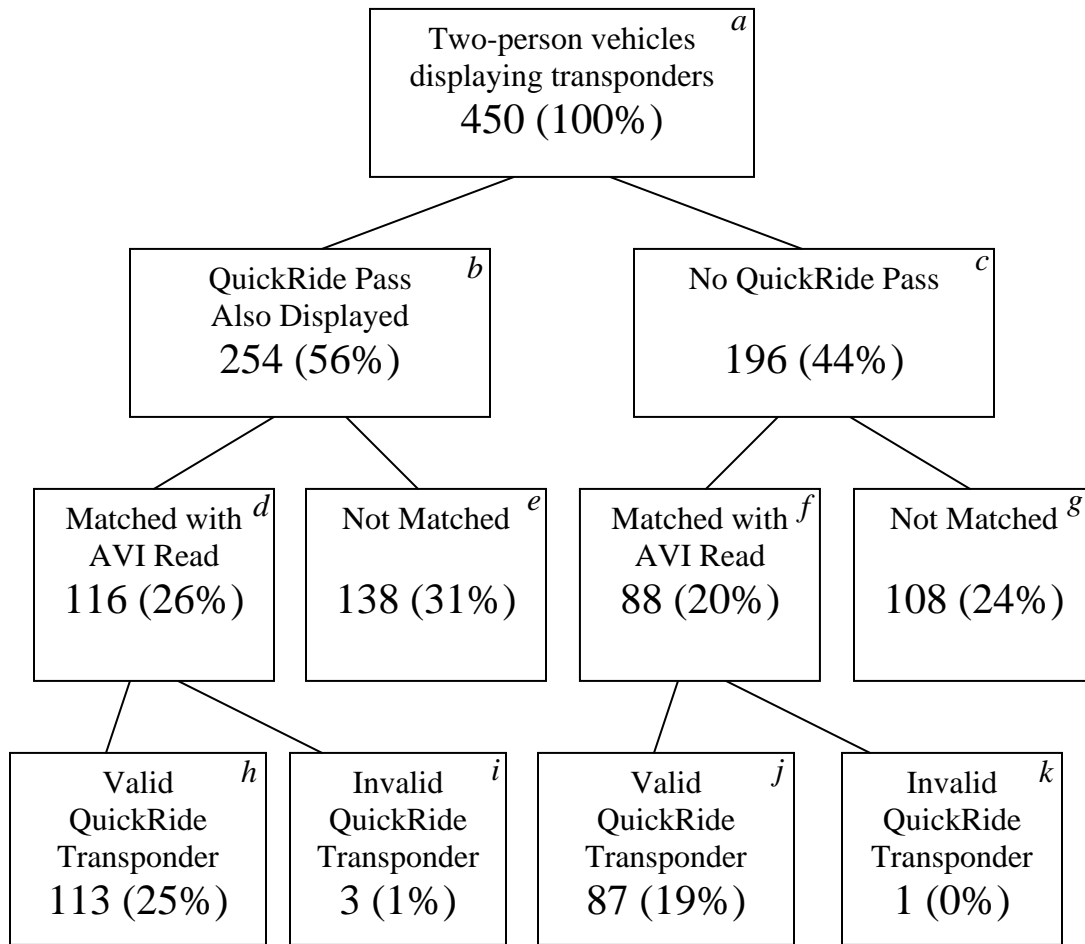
*a*
Two-person vehicles displaying transponders
450 (100%)

*b*
QuickRide Pass Also Displayed
254 (56%)

*c*
No QuickRide Pass
196 (44%)

*d*
Matched with AVI Read
116 (26%)

*e*
Not Matched
138 (31%)

*f*
Matched with AVI Read
88 (20%)

*g*
Not Matched
108 (24%)

*h*
Valid QuickRide Transponder
113 (25%)

*i*
Invalid QuickRide Transponder
3 (1%)

*j*
Valid QuickRide Transponder
87 (19%)

*k*
Invalid QuickRide Transponder
1 (0%)